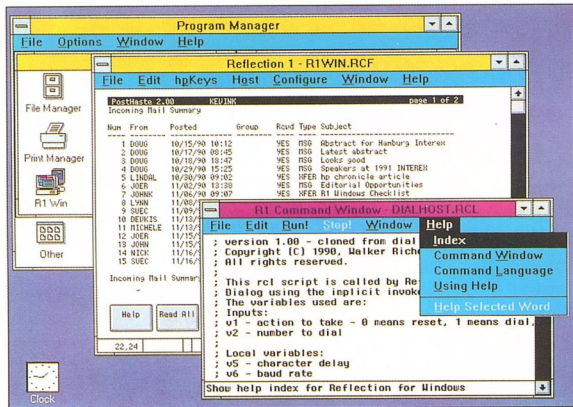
Program Manager

File Options Window Help

File Manager

Print Manager

R1 Win

Other

Clock

Reflection 1 - R1WIN.RCF

File Edit hpKeys Host Configure Window Help

PostHaste 2.00 KEVINK page 1 of 2

Incoming Mail Summary

| Num | From | Posted | Group | Rcvd | Type | Subject |
|---|---|---|---|---|---|---|
| 1 | DOUG | 10/15/90 10:12 | | YES | MSG | Abstract for Hamburg Interex |
| 2 | DOUG | 10/17/90 08:45 | | YES | MSG | Latest abstract |
| 3 | DOUG | 10/18/90 18:47 | | YES | MSG | Looks good |
| 4 | DOUG | 10/29/90 15:25 | | YES | MSG | Speakers at 1991 INTEREX |
| 5 | LINDAL | 10/30/90 09:02 | | YES | XFER | hp chronicle article |
| 6 | JOER | 11/02/90 13:38 | | YES | MSG | Editorial Opportunities |
| 7 | JOHNK | 11/06/90 09:07 | | YES | XFER | R1 Windows Checklist |
| 8 | LYNN | 11/0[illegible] | | | | |
| 9 | SUEC | 11/09/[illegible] | | | | |
| 10 | DEVKIS | 11/13/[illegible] | | | | |
| 11 | MICHELE | 11/13/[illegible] | | | | |
| 12 | JOER | 11/15/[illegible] | | | | |
| 13 | JOHN | 11/15/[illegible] | | | | |
| 14 | NICK | 11/16/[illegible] | | | | |
| 15 | SUEC | 11/16/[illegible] | | | | |

Incoming Mail Summary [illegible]

Help Read All

22,24

R1 Command Window - DIALHOST.RCL

File Edit Run! Stop! Window Help

; version 1.00 - cloned from dial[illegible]
; Copyright (C) 1990, Walker Richer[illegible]
; All rights reserved.
;
; This rcl script is called by Re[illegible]
; Dialog using the implicit invok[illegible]
; The variables used are:
; Inputs:
; v1 - action to take - 0 means reset, 1 means dial,
; v2 - number to dial
;
; Local variables:
; v5 - character delay
; v6 - baud rate

Index
Command Window
Command Language
Using Help
Help Selected Word

Show help index for Reflection for Windows